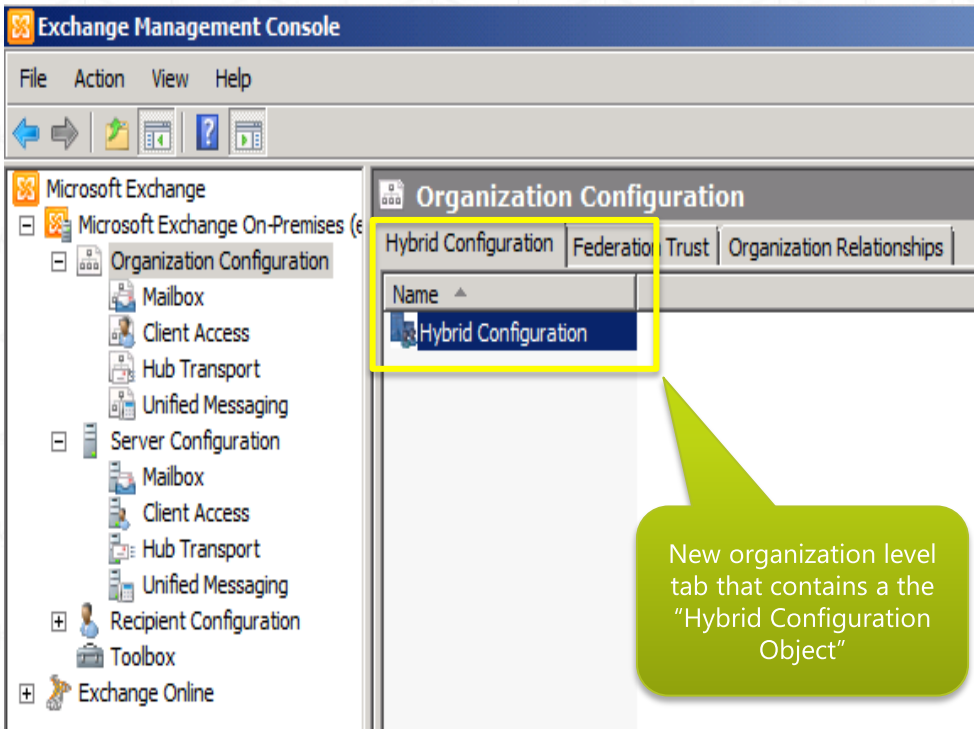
Exchange Management Console

File Action View Help

Microsoft Exchange
Microsoft Exchange On-Premises (e
Organization Configuration
Mailbox
Client Access
Hub Transport
Unified Messaging
Server Configuration
Mailbox
Client Access
Hub Transport
Unified Messaging
Recipient Configuration
Toolbox
Exchange Online

Organization Configuration

Hybrid Configuration | Federation Trust | Organization Relationships

Name

Hybrid Configuration

New organization level tab that contains a the "Hybrid Configuration Object"